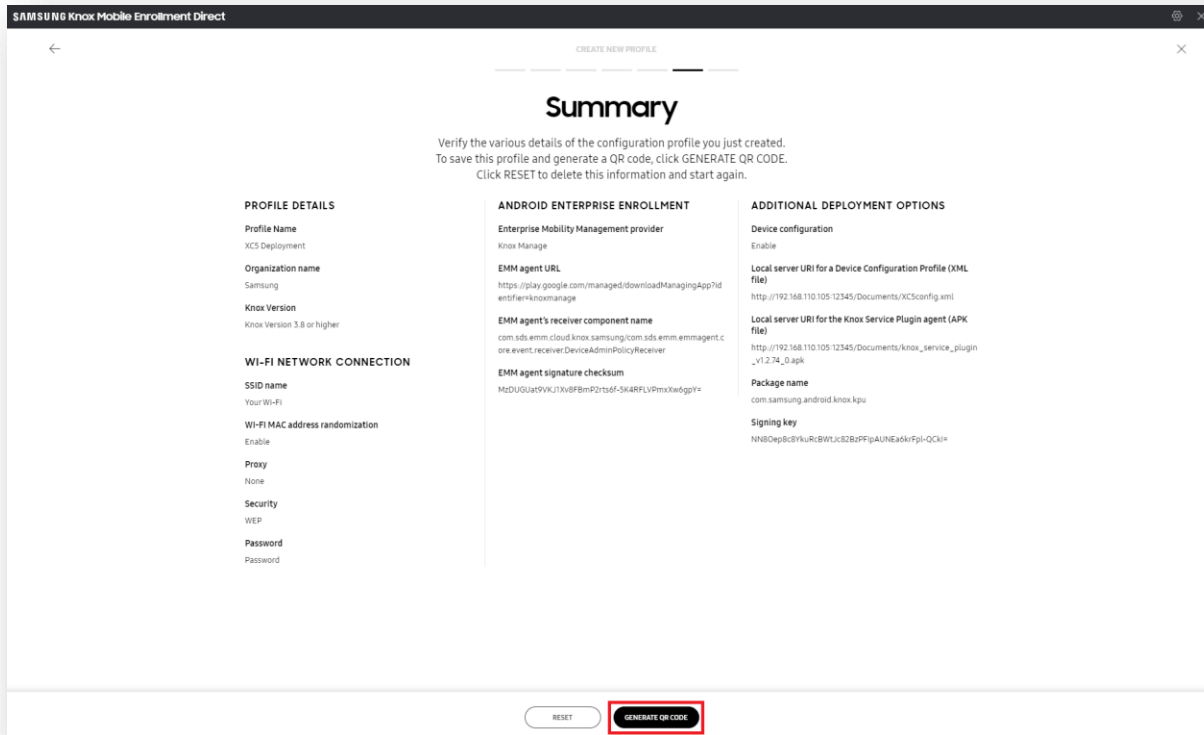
SAMSUNG Knox Mobile Enrollment Direct

CREATE NEW PROFILE

Summary

Verify the various details of the configuration profile you just created.
To save this profile and generate a QR code, click GENERATE QR CODE.
Click RESET to delete this information and start again.

PROFILE DETAILS

Profile Name
XC5 Deployment

Organization name
Samsung

Knox Version
Knox Version 3.8 or higher

WI-FI NETWORK CONNECTION

SSID name
Your Wi-Fi

WI-FI MAC address randomization
Enable

Proxy
None

Security
WEP

Password
Password

ANDROID ENTERPRISE ENROLLMENT

Enterprise Mobility Management provider
Knox Manage

EMM agent URL
https://play.google.com/managed/downloadManagingApp?identifier=knoxmanage

EMM agent's receiver component name
com.sds.emm.cloud.knox.samsung/com.sds.emm.emmagent.core.event.receiver.DeviceAdminPolicyReceiver

EMM agent signature checksum
MzDUGUat9VKJ1Xv8FBmP2rts6f-5K4RFLVPmxXw6gpY=

ADDITIONAL DEPLOYMENT OPTIONS

Device configuration
Enable

Local server URI for a Device Configuration Profile (XML file)
http://192.168.110.105:12345/Documents/XC5config.xml

Local server URI for the Knox Service Plugin agent (APK file)
http://192.168.110.105:12345/Documents/knox_service_plugin_v1.2.74_0.apk

Package name
com.samsung.android.knox.kpu

Signing key
NN8Oep8c8YkuRcBWtJc82BzPFlpAUNEa6krFpl-QCkI=

RESET

GENERATE QR CODE